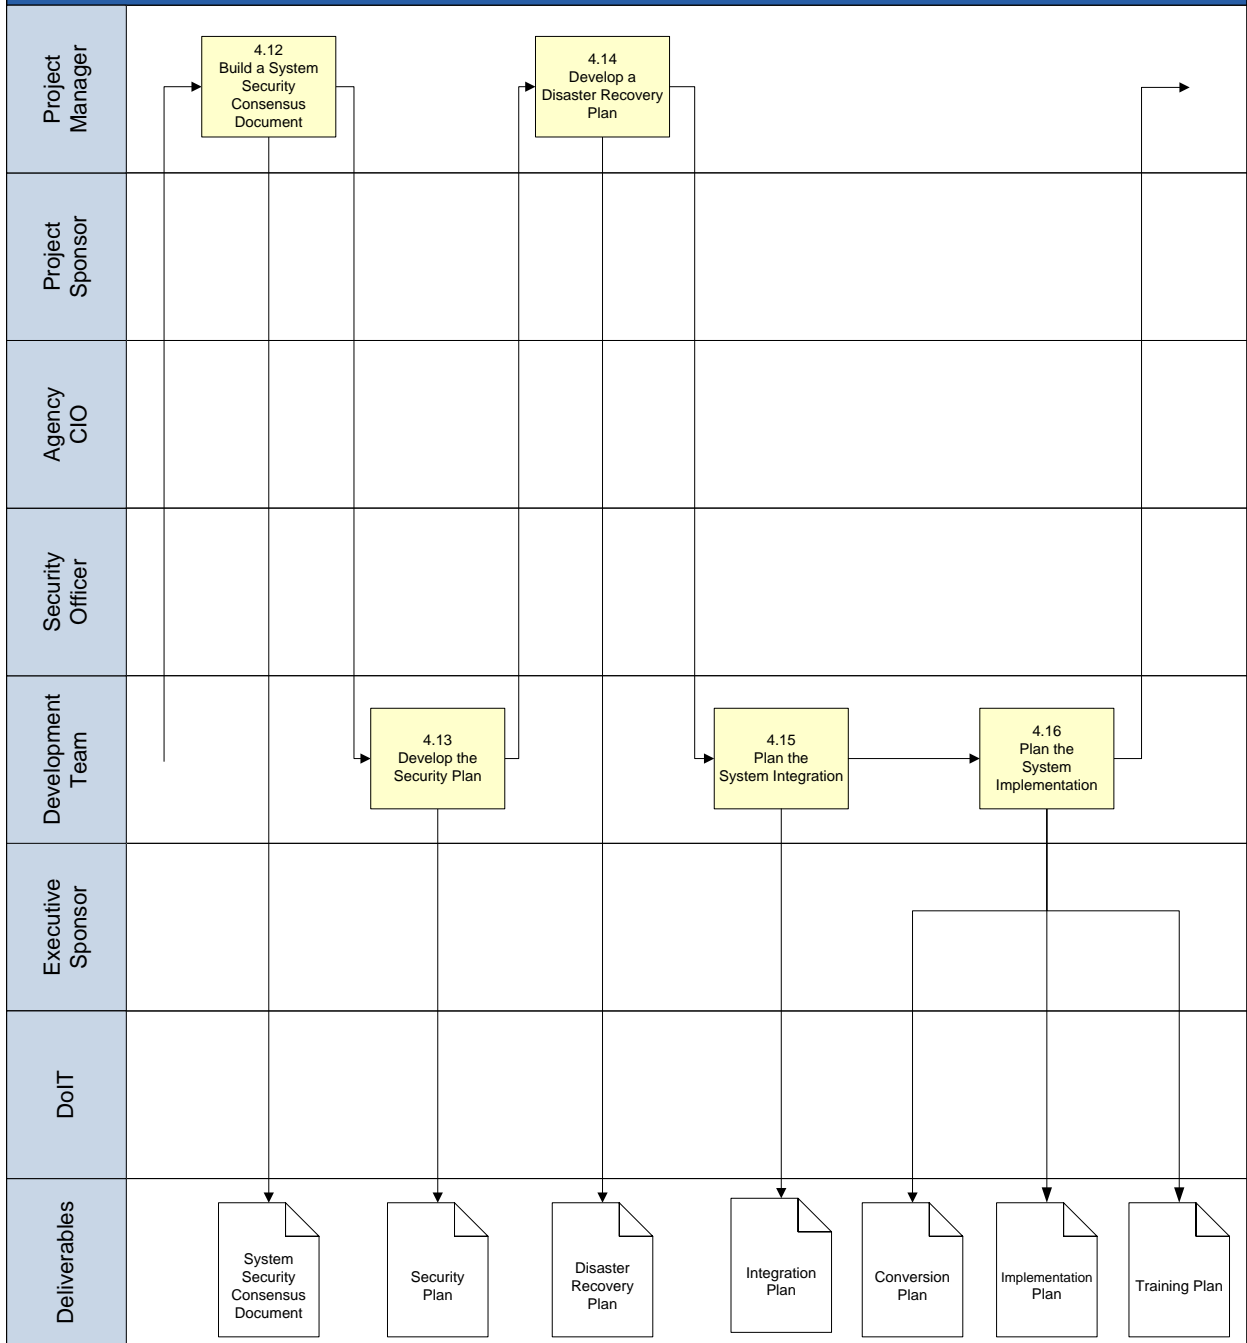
Project Manager

4.12 Build a System Security Consensus Document

4.14 Develop a Disaster Recovery Plan

Project Sponsor

Agency CIO

Security Officer

Development Team

4.13 Develop the Security Plan

4.15 Plan the System Integration

4.16 Plan the System Implementation

Executive Sponsor

DoIT

Deliverables

System Security Consensus Document

Security Plan

Disaster Recovery Plan

Integration Plan

Conversion Plan

Implementation Plan

Training Plan